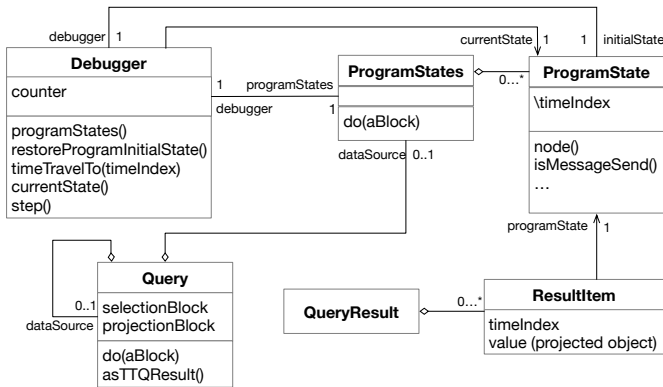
debugger 1

currentState 1

1 initialState

Debugger

counter

programStates()
restoreProgramInitialState()
timeTravelTo(timeIndex)
currentState()
step()

1 programStates

debugger 1

ProgramStates

do(aBlock)

0...*

ProgramState

\timeIndex

node()
isMessageSend()
...

dataSource 0..1

programState 1

Query

selectionBlock
projectionBlock

do(aBlock)
asTTQResult()

0..1
dataSource

QueryResult

0...*

ResultItem

timeIndex
value (projected object)